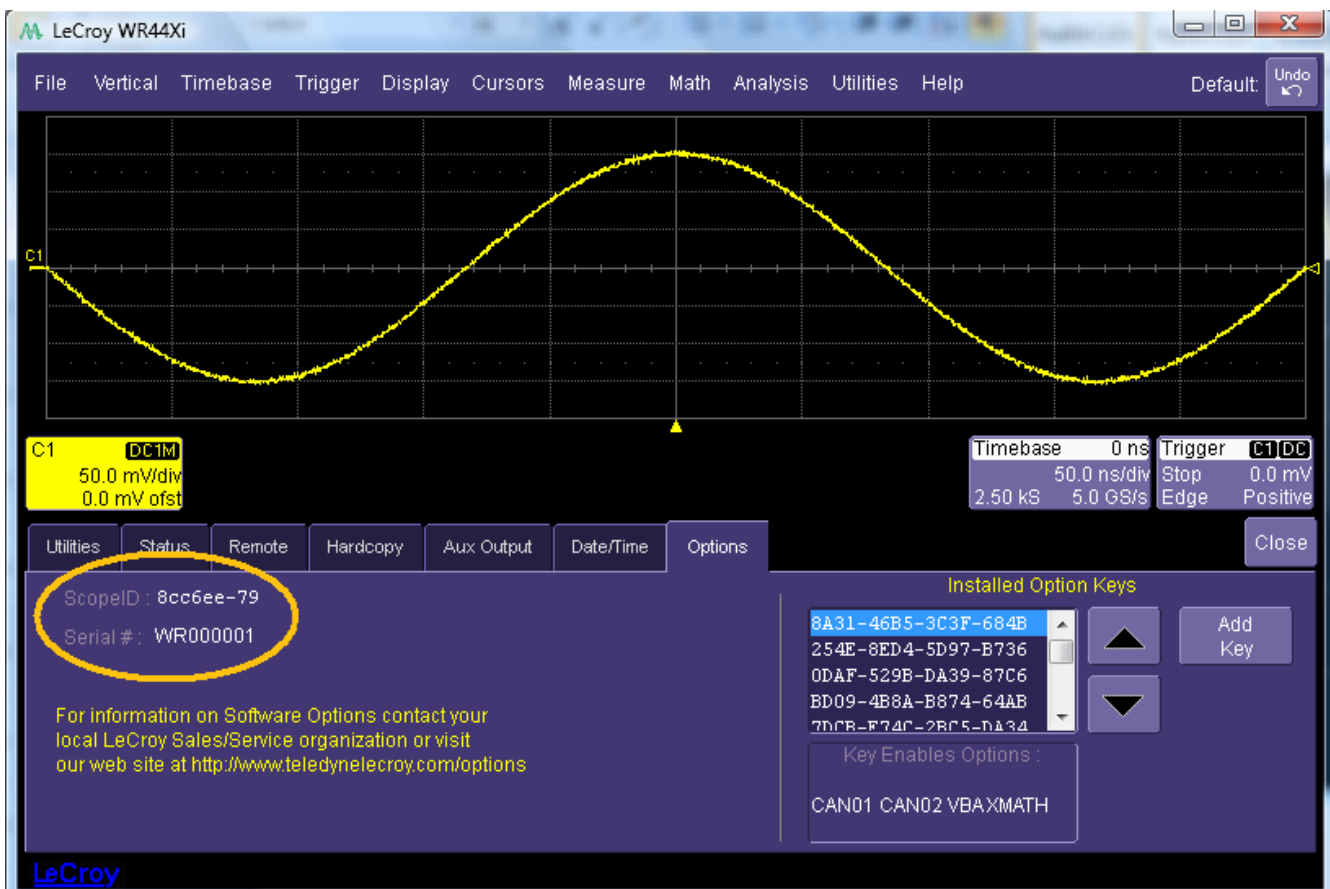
LeCroy WR44Xi

File Vertical Timebase Trigger Display Cursors Measure Math Analysis Utilities Help Default: Undo

C1

C1 DC1M
50.0 mV/div
0.0 mV ofst

Timebase 0 ns
50.0 ns/div
2.50 kS 5.0 GS/s

Trigger C1 DC
Stop 0.0 mV
Edge Positive

Utilities Status Remote Hardcopy Aux Output Date/Time Options Close

ScopeID : 8cc6ee-79
Serial # : WR000001

For information on Software Options contact your local LeCroy Sales/Service organization or visit our web site at http://www.teledynelecroy.com/options

Installed Option Keys
8A31-46B5-3C3F-684B
254E-8ED4-5D97-B736
0DAF-529B-DA39-87C6
BD09-4B8A-B874-64AB
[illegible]

Add Key

Key Enables Options :
CAN01 CAN02 VBAXMATH

LeCroy